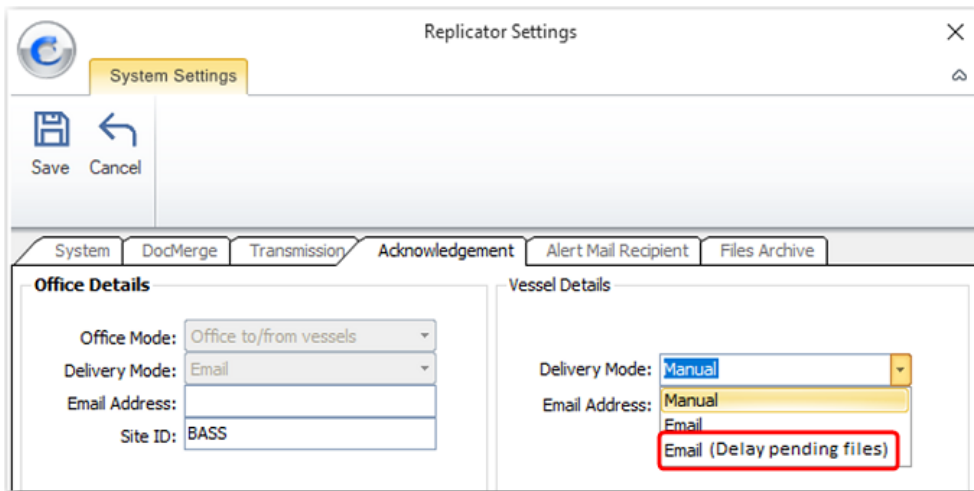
Replicator Settings

System Settings

Save Cancel

System DocMerge Transmission Acknowledgement Alert Mail Recipient Files Archive

Office Details

Office Mode: Office to/from vessels
Delivery Mode: Email
Email Address:
Site ID: BASS

Vessel Details

Delivery Mode: Manual
Email Address:
Manual
Email
Email (Delay pending files)